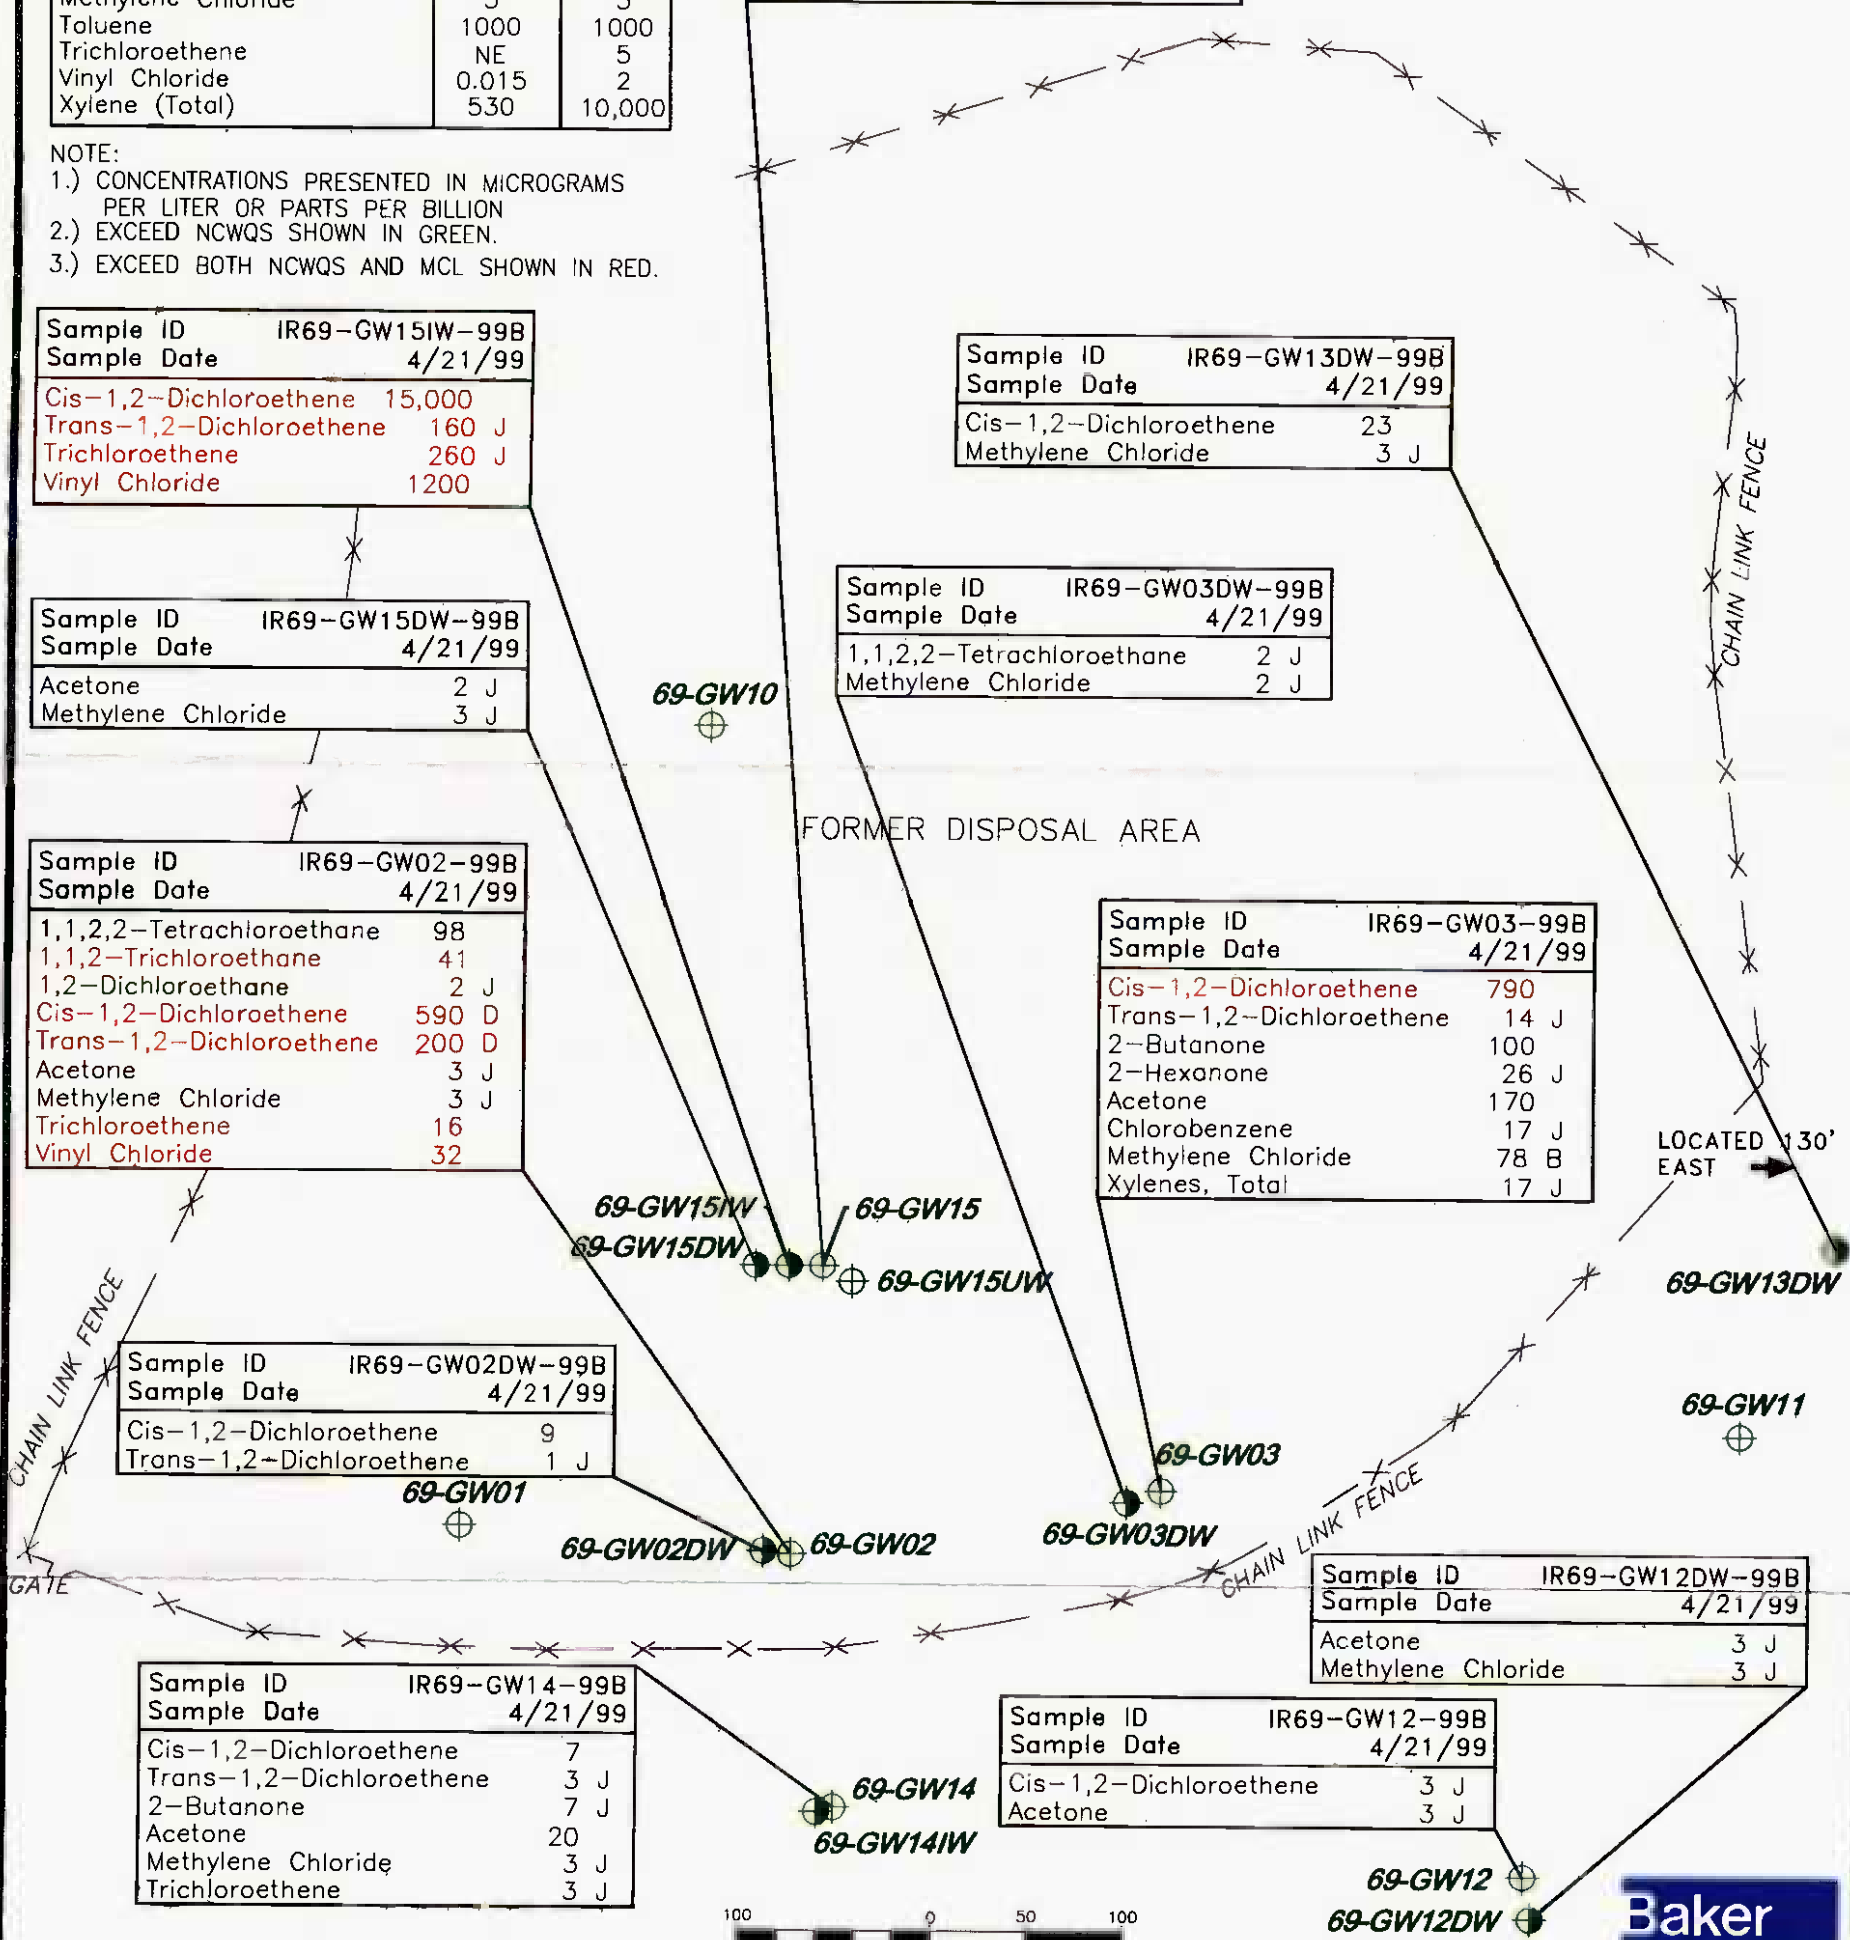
| Methylene Chloride | 5 | 5 |
|---|---|---|
| Toluene | 1000 | 1000 |
| Trichloroethene | NE | 5 |
| Vinyl Chloride | 0.015 | 2 |
| Xylene (Total) | 530 | 10,000 |

NOTE:
1.) CONCENTRATIONS PRESENTED IN MICROGRAMS PER LITER OR PARTS PER BILLION
2.) EXCEED NCWQS SHOWN IN GREEN.
3.) EXCEED BOTH NCWQS AND MCL SHOWN IN RED.

| Sample ID | IR69-GW15IW-99B |
|---|---|
| Sample Date | 4/21/99 |
| Cis-1,2-Dichloroethene | 15,000 |
| Trans-1,2-Dichloroethene | 160 J |
| Trichloroethene | 260 J |
| Vinyl Chloride | 1200 |

| Sample ID | IR69-GW13DW-99B |
|---|---|
| Sample Date | 4/21/99 |
| Cis-1,2-Dichloroethene | 23 |
| Methylene Chloride | 3 J |

| Sample ID | IR69-GW15DW-99B |
|---|---|
| Sample Date | 4/21/99 |
| Acetone | 2 J |
| Methylene Chloride | 3 J |

| Sample ID | IR69-GW03DW-99B |
|---|---|
| Sample Date | 4/21/99 |
| 1,1,2,2-Tetrachloroethane | 2 J |
| Methylene Chloride | 2 J |

CHAIN LINK FENCE

69-GW10

FORMER DISPOSAL AREA

| Sample ID | IR69-GW02-99B |
|---|---|
| Sample Date | 4/21/99 |
| 1,1,2,2-Tetrachloroethane | 98 |
| 1,1,2-Trichloroethane | 41 |
| 1,2-Dichloroethane | 2 J |
| Cis-1,2-Dichloroethene | 590 D |
| Trans-1,2-Dichloroethene | 200 D |
| Acetone | 3 J |
| Methylene Chloride | 3 J |
| Trichloroethene | 16 |
| Vinyl Chloride | 32 |

| Sample ID | IR69-GW03-99B |
|---|---|
| Sample Date | 4/21/99 |
| Cis-1,2-Dichloroethene | 790 |
| Trans-1,2-Dichloroethene | 14 J |
| 2-Butanone | 100 |
| 2-Hexanone | 26 J |
| Acetone | 170 |
| Chlorobenzene | 17 J |
| Methylene Chloride | 78 B |
| Xylenes, Total | 17 J |

LOCATED 130' EAST

69-GW15IW
69-GW15
69-GW15DW
69-GW15UW
69-GW13DW

CHAIN LINK FENCE

| Sample ID | IR69-GW02DW-99B |
|---|---|
| Sample Date | 4/21/99 |
| Cis-1,2-Dichloroethene | 9 |
| Trans-1,2-Dichloroethene | 1 J |

69-GW11
69-GW03
69-GW01
69-GW02DW
69-GW02
69-GW03DW

CHAIN LINK FENCE

GATE

| Sample ID | IR69-GW12DW-99B |
|---|---|
| Sample Date | 4/21/99 |
| Acetone | 3 J |
| Methylene Chloride | 3 J |

| Sample ID | IR69-GW14-99B |
|---|---|
| Sample Date | 4/21/99 |
| Cis-1,2-Dichloroethene | 7 |
| Trans-1,2-Dichloroethene | 3 J |
| 2-Butanone | 7 J |
| Acetone | 20 |
| Methylene Chloride | 3 J |
| Trichloroethene | 3 J |

| Sample ID | IR69-GW12-99B |
|---|---|
| Sample Date | 4/21/99 |
| Cis-1,2-Dichloroethene | 3 J |
| Acetone | 3 J |

69-GW14
69-GW14IW
69-GW12
69-GW12DW

100 0 50 100

Baker